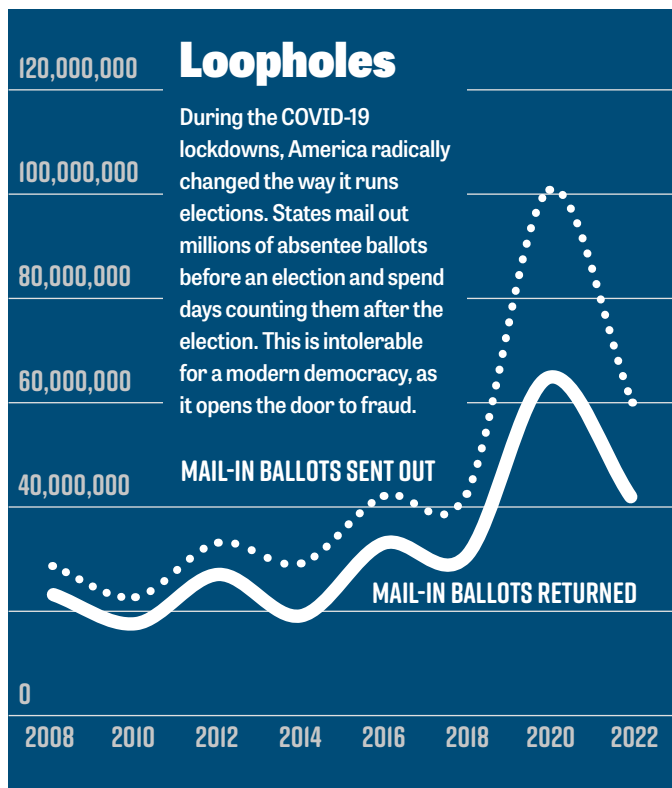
120,000,000

Loopholes

During the COVID-19 lockdowns, America radically changed the way it runs elections. States mail out millions of absentee ballots before an election and spend days counting them after the election. This is intolerable for a modern democracy, as it opens the door to fraud.

100,000,000

80,000,000

60,000,000

40,000,000

0

MAIL-IN BALLOTS SENT OUT

MAIL-IN BALLOTS RETURNED

2008 2010 2012 2014 2016 2018 2020 2022